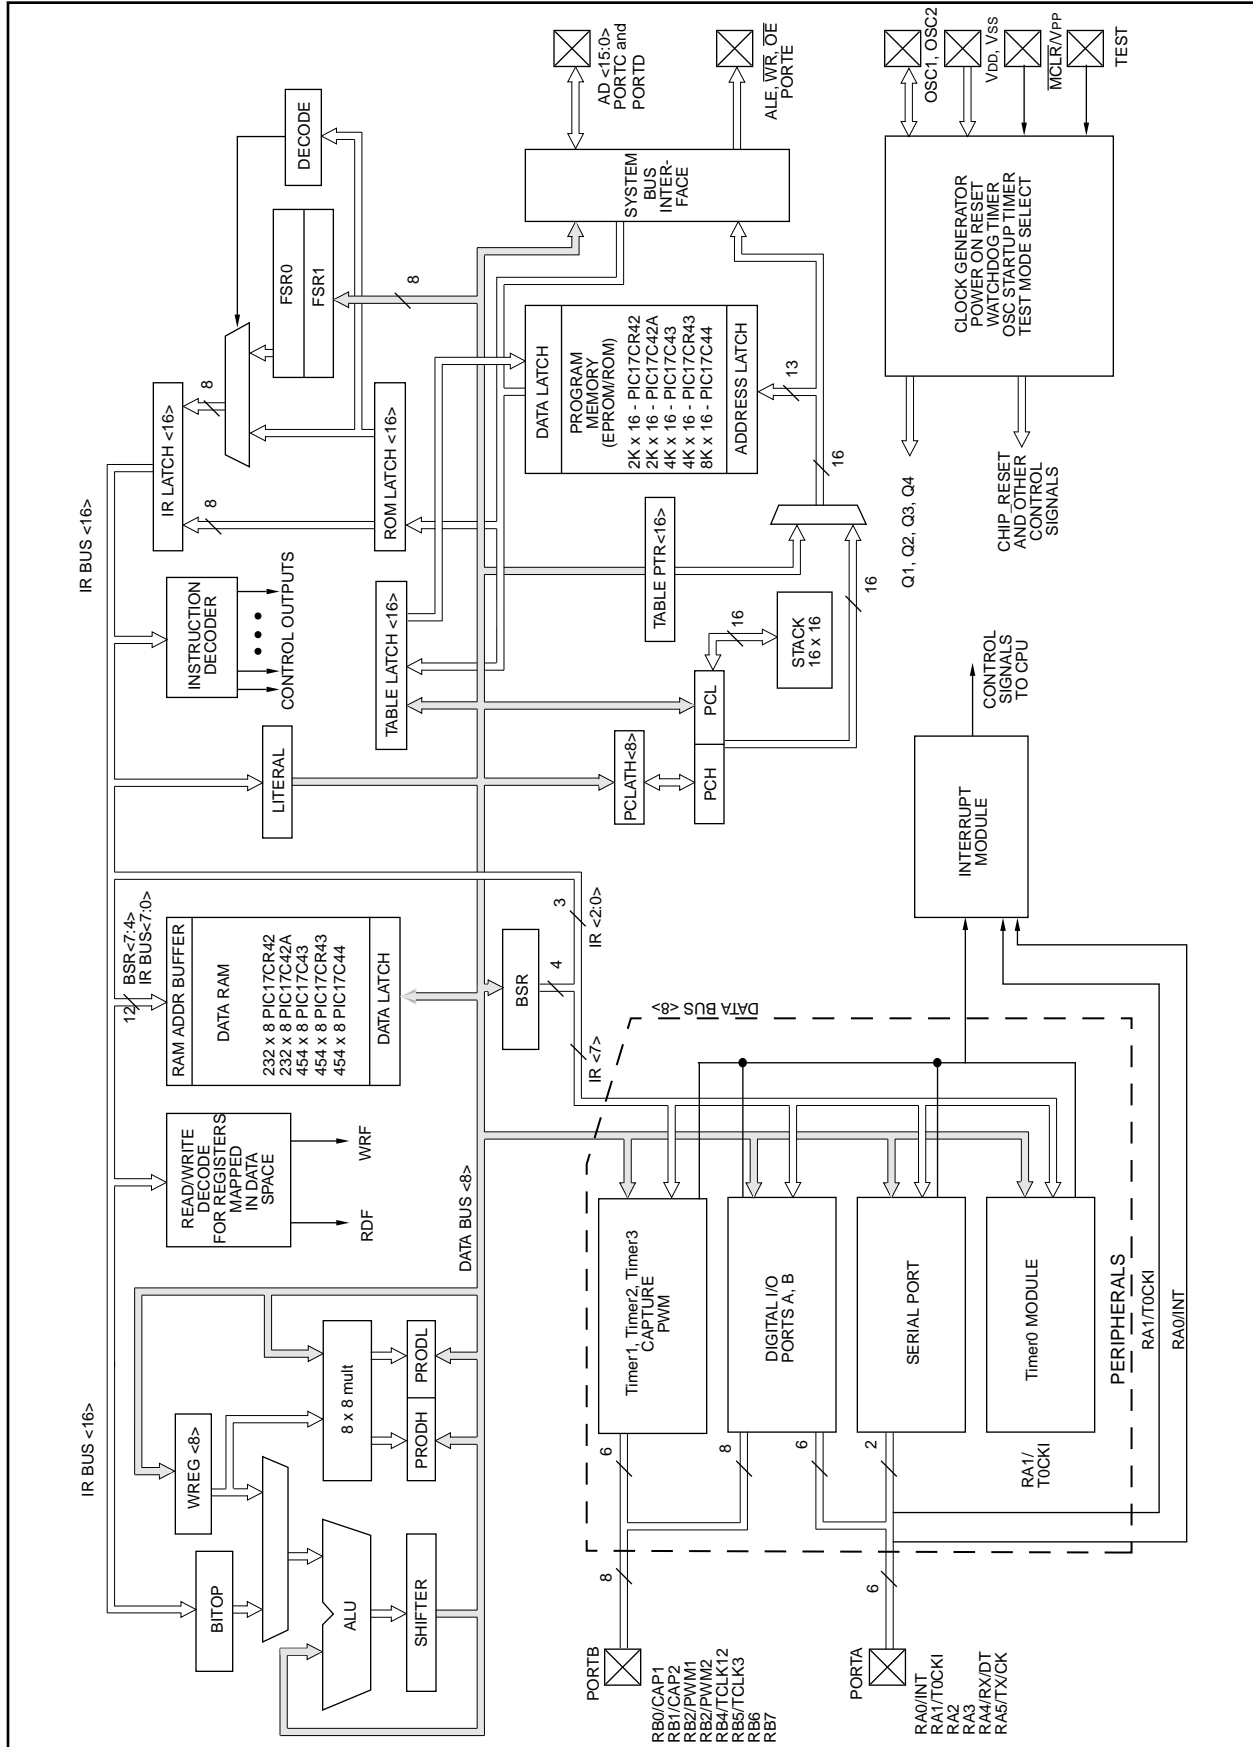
AD <15:0>
PORTC and
PORTD

ALE, $\overline{WR}$, $\overline{OE}$
PORTE

OSC1, OSC2

VDD, VSS

$\overline{MCLR}$/VPP

TEST

DECODE

SYSTEM
BUS
INTER-
FACE

CLOCK GENERATOR
POWER ON RESET
WATCHDOG TIMER
OSC STARTUP TIMER
TEST MODE SELECT

FSR0
FSR1

8

IR LATCH <16>

8

ROM LATCH <16>

DATA LATCH
PROGRAM
MEMORY
(EPROM/ROM)
2K x 16 - PIC17CR42
2K x 16 - PIC17C42A
4K x 16 - PIC17C43
4K x 16 - PIC17CR43
8K x 16 - PIC17C44
ADDRESS LATCH

13

16

8

IR BUS <16>

INSTRUCTION
DECODER

CONTROL OUTPUTS

TABLE LATCH <16>

TABLE PTR<16>

16

16

STACK
16 x 16

PCL

PCH

PCLATH<8>

LITERAL

Q1, Q2, Q3, Q4

CHIP_RESET
AND OTHER
CONTROL
SIGNALS

CONTROL
SIGNALS
TO CPU

INTERRUPT
MODULE

RAM ADDR BUFFER
12
BSR<7:4>
IR BUS<7:0>

DATA RAM
232 x 8 PIC17CR42
232 x 8 PIC17C42A
454 x 8 PIC17C43
454 x 8 PIC17CR43
454 x 8 PIC17C44
DATA LATCH

BSR

4

3

IR <2:0>

IR <7>

DATA BUS <8>

READ/WRITE
DECODE
FOR REGISTERS
MAPPED
IN DATA
SPACE

WRF

RDF

DATA BUS <8>

IR BUS <16>

WREG <8>

8 x 8 mult

PRODH

PRODL

BITOP

ALU

SHIFTER

Timer1, Timer2, Timer3
CAPTURE
PWM

DIGITAL I/O
PORTS A, B

SERIAL PORT

Timer0 MODULE

PERIPHERALS

RA1/T0CKI

RA0/INT

RA1/
T0CKI

6

8

6

2

8

6

PORTB
RB0/CAP1
RB1/CAP2
RB2/PWM1
RB3/PWM2
RB4/TCLK12
RB5/TCLK3
RB6
RB7

PORTA
RA0/INT
RA1/T0CKI
RA2
RA3
RA4/RX/DT
RA5/TX/CK